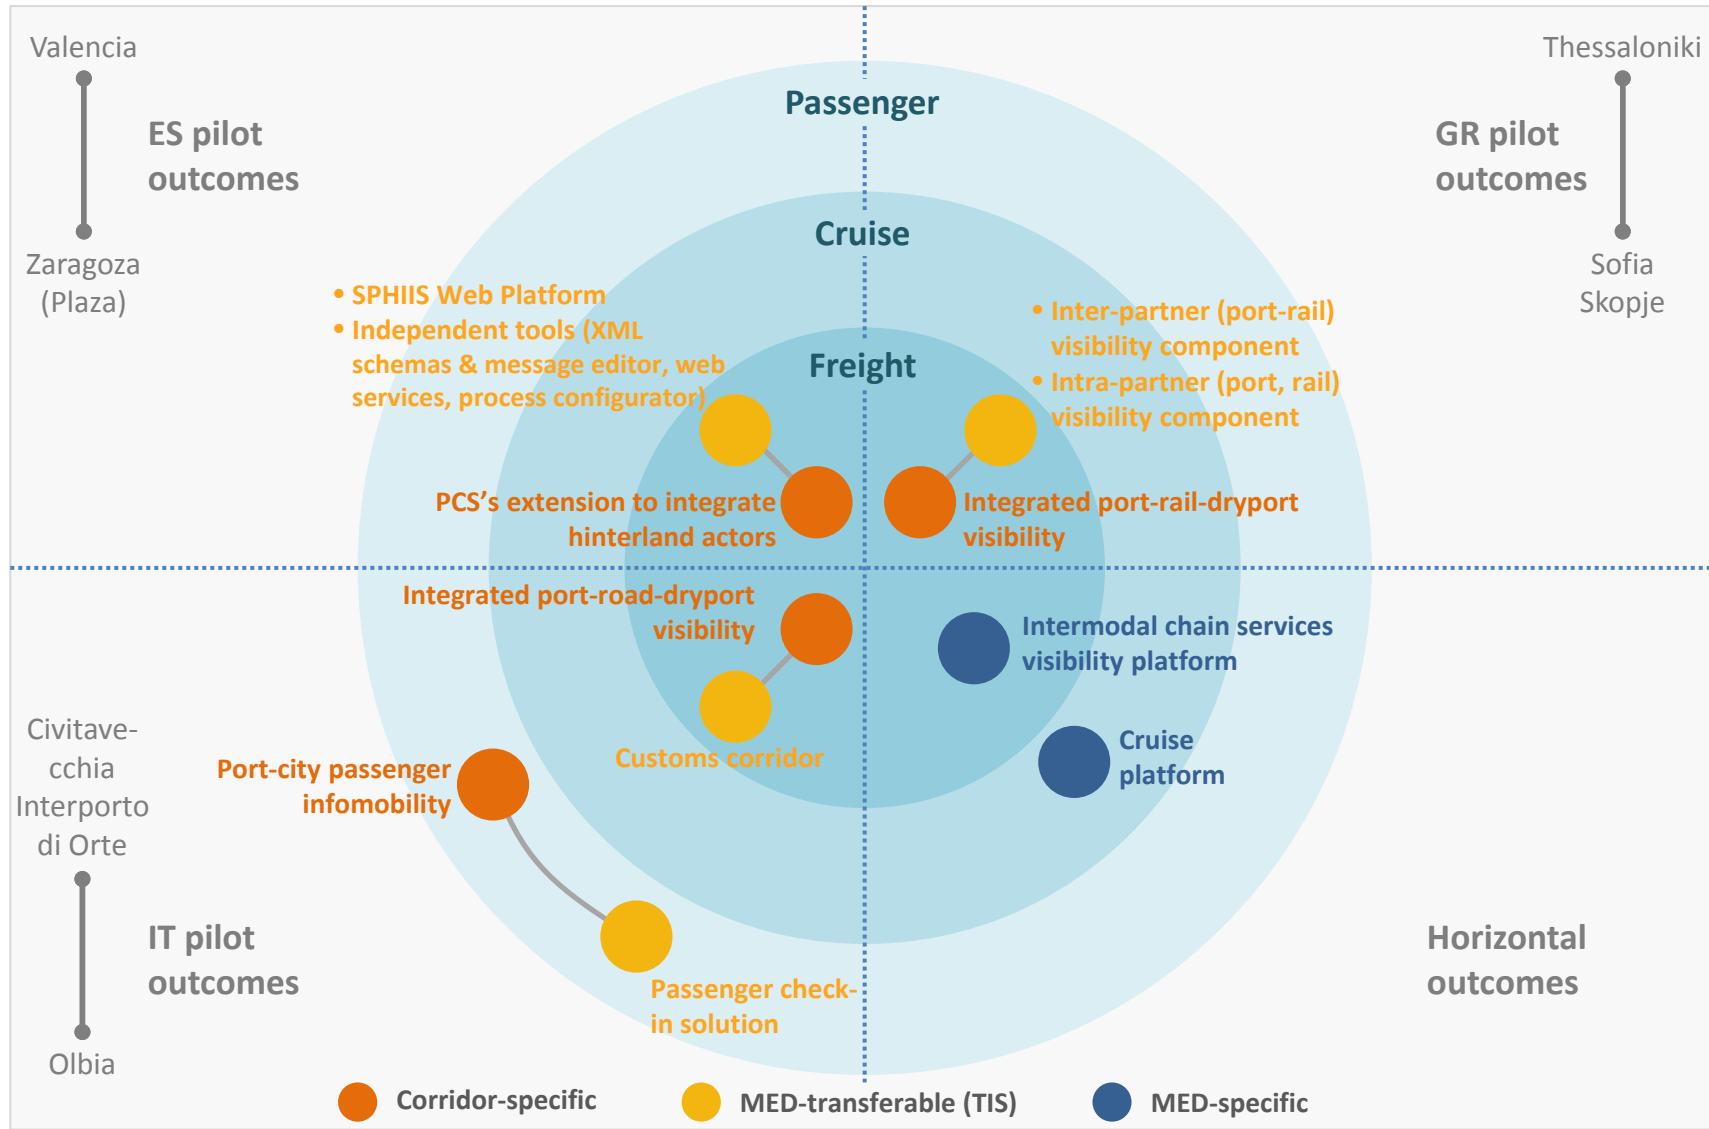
Valencia

ES pilot outcomes

Zaragoza (Plaza)

Passenger

Cruise

Freight

Thessaloniki

GR pilot outcomes

Sofia
Skopje

• SPHIIS Web Platform
• Independent tools (XML schemas & message editor, web services, process configurator)

• Inter-partner (port-rail) visibility component
• Intra-partner (port, rail) visibility component

PCS's extension to integrate hinterland actors

Integrated port-rail-dryport visibility

Integrated port-road-dryport visibility

Intermodal chain services visibility platform

Civitavecchia Interporto di Orte

Port-city passenger infomobility

Customs corridor

Cruise platform

IT pilot outcomes

Passenger check-in solution

Horizontal outcomes

Olbia

Corridor-specific

MED-transferable (TIS)

MED-specific